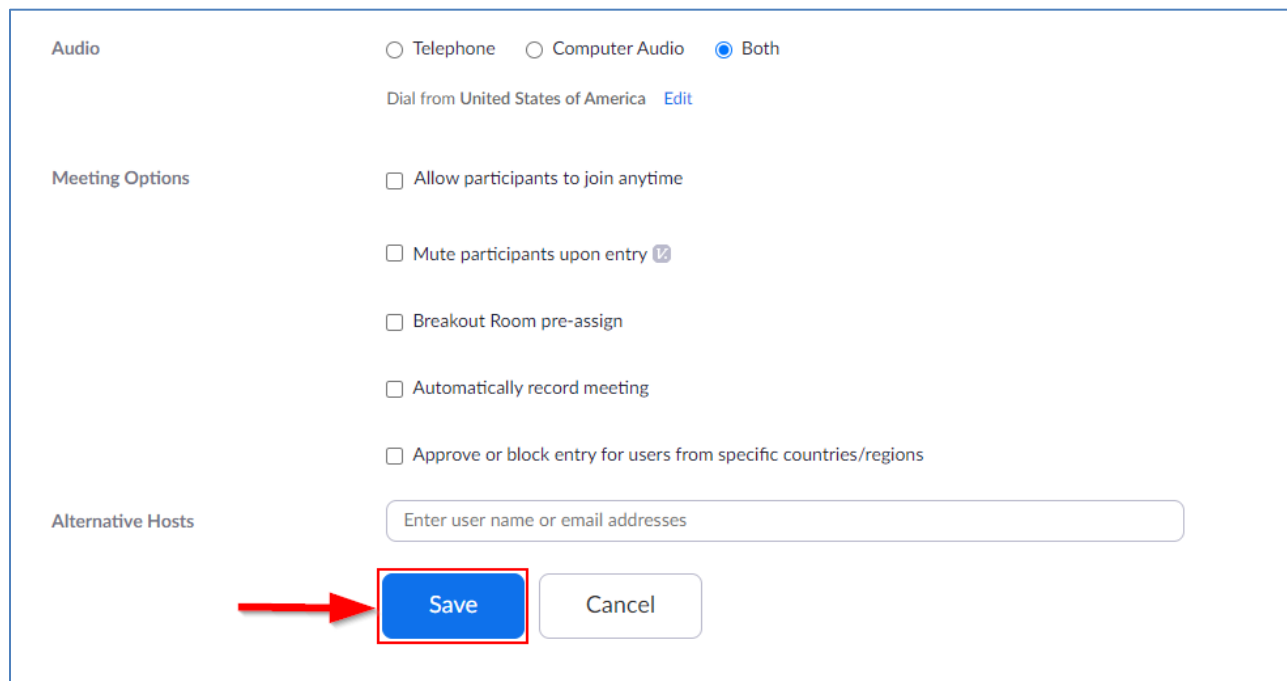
Audio

Telephone

Computer Audio

Both

Dial from United States of America Edit

Meeting Options

Allow participants to join anytime

Mute participants upon entry

Breakout Room pre-assign

Automatically record meeting

Approve or block entry for users from specific countries/regions

Alternative Hosts

Enter user name or email addresses

Save

Cancel